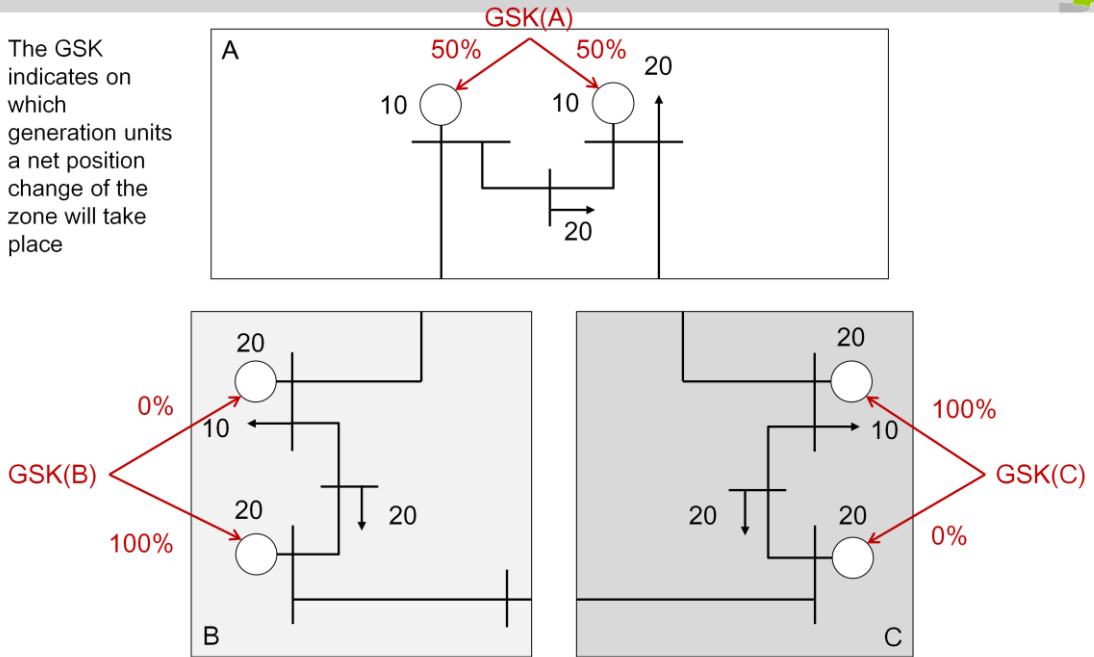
The GSK indicates on which generation units a net position change of the zone will take place

GSK(A)

A

50%

50%

10

10

20

20

20

0%

10

GSK(B)

20

20

100%

B

20

100%

10

GSK(C)

20

20

0%

C